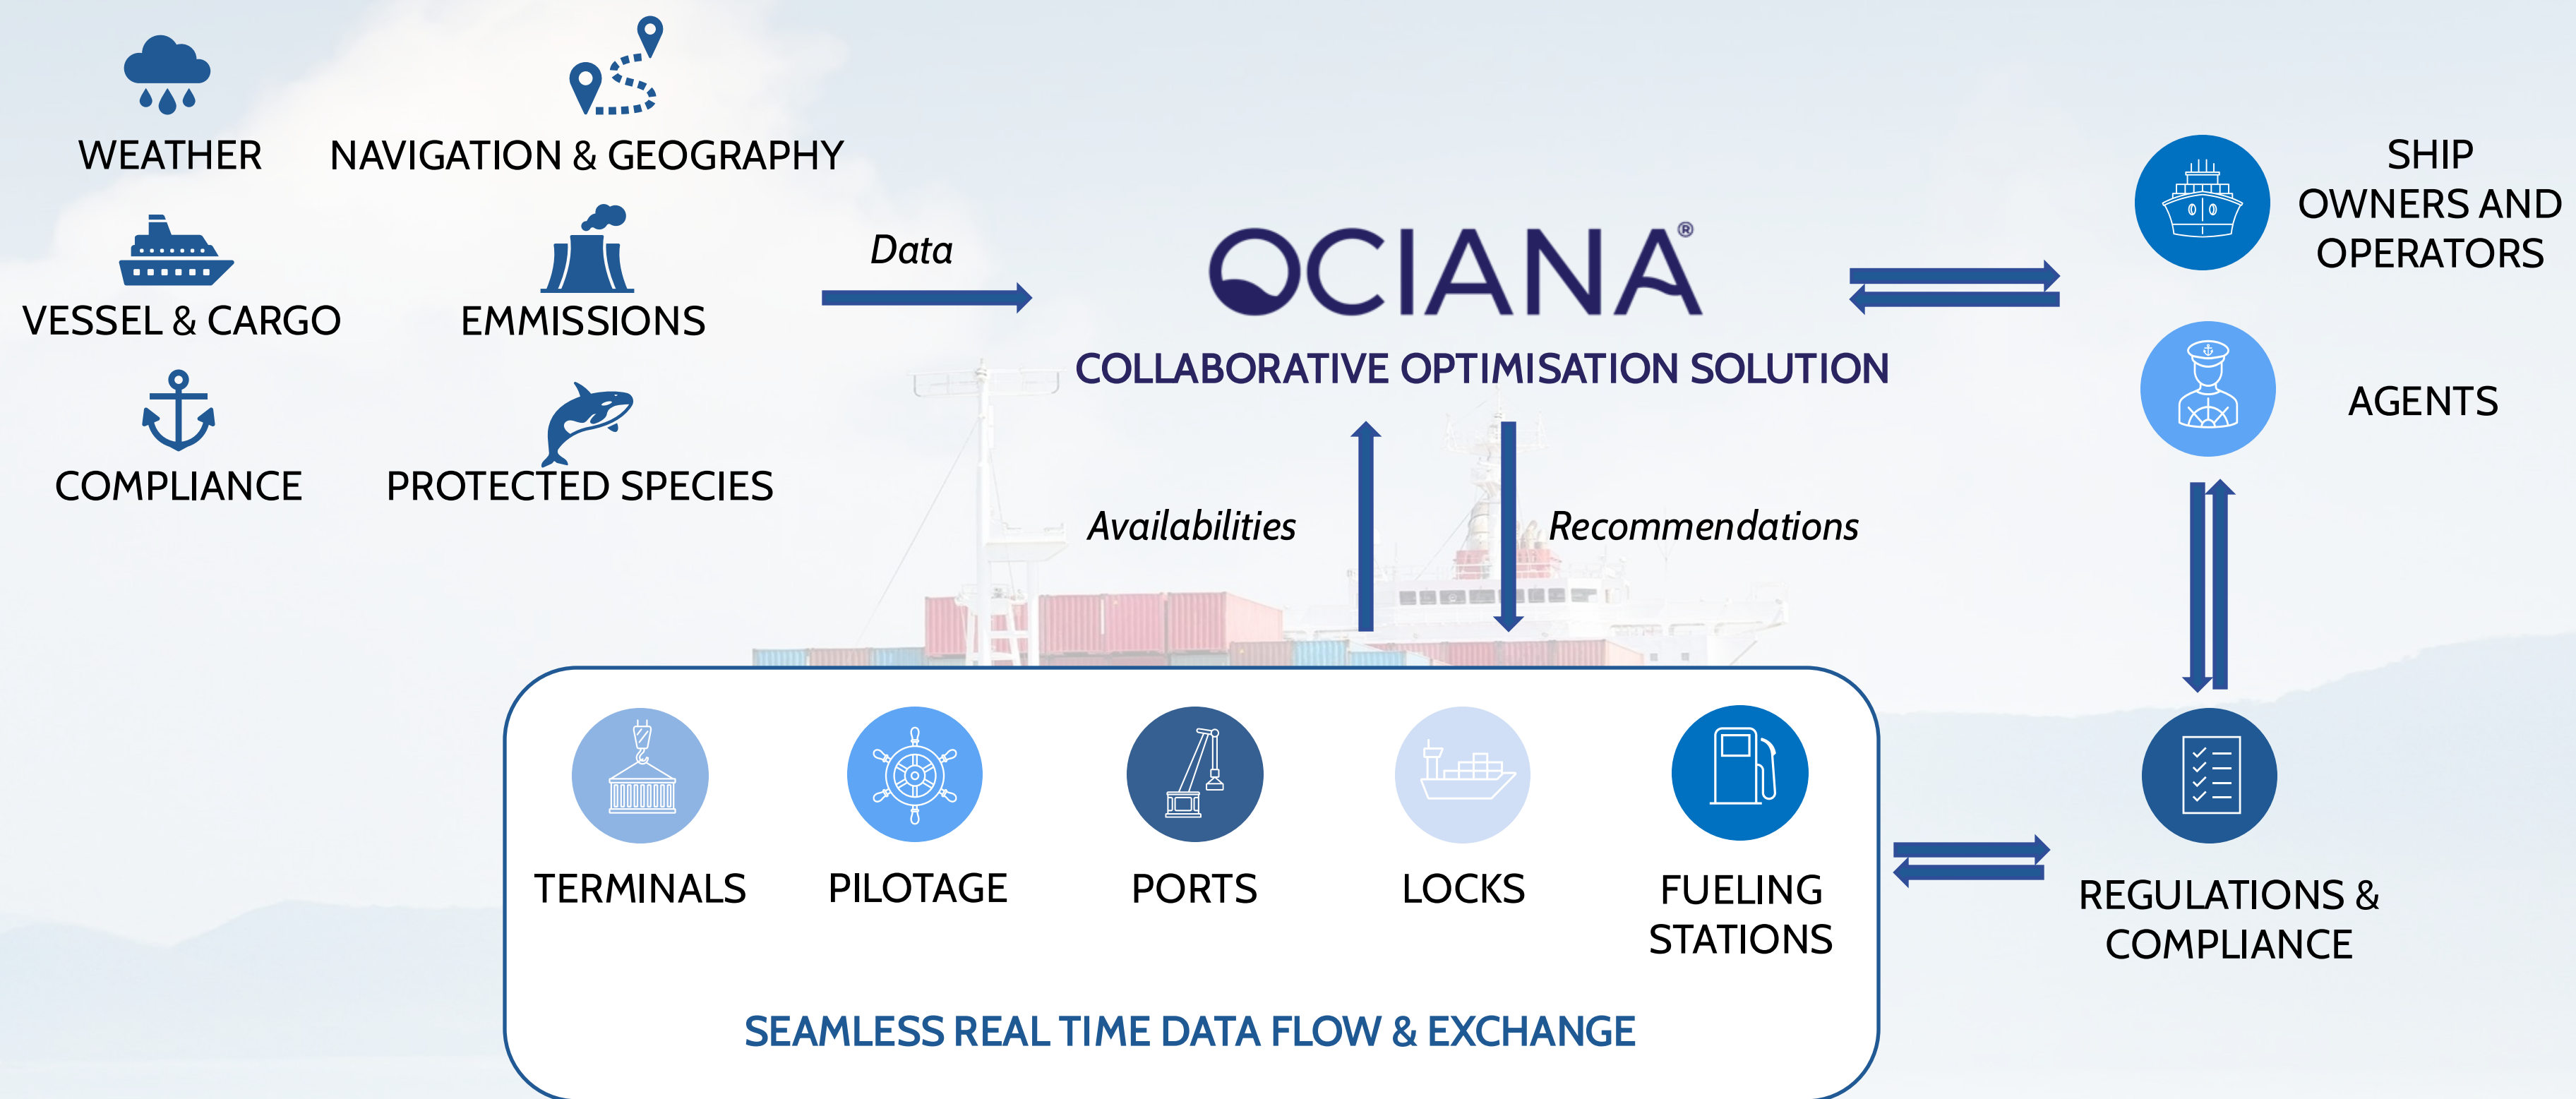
WEATHER
NAVIGATION & GEOGRAPHY
VESSEL & CARGO
EMISSIONS
COMPLIANCE
PROTECTED SPECIES

Data

OCIANA®
COLLABORATIVE OPTIMISATION SOLUTION

SHIP OWNERS AND OPERATORS
AGENTS

Availabilities
Recommendations

TERMINALS
PILOTAGE
PORTS
LOCKS
FUELING STATIONS

SEAMLESS REAL TIME DATA FLOW & EXCHANGE

REGULATIONS & COMPLIANCE